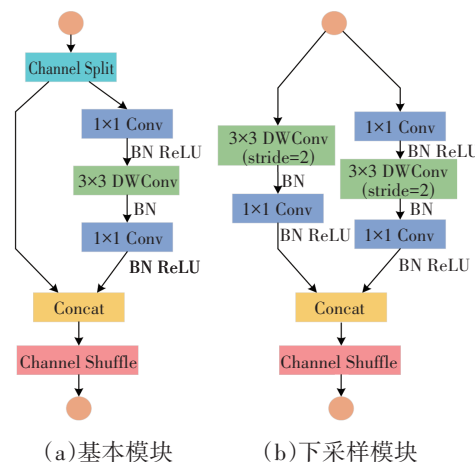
Channel Split

1×1 Conv

BN ReLU

3×3 DWConv

BN

1×1 Conv

BN ReLU

Concat

Channel Shuffle

(a)基本模块

3×3 DWConv (stride=2)

BN

1×1 Conv

BN ReLU

1×1 Conv

BN ReLU

3×3 DWConv (stride=2)

BN

1×1 Conv

BN ReLU

Concat

Channel Shuffle

(b)下采样模块